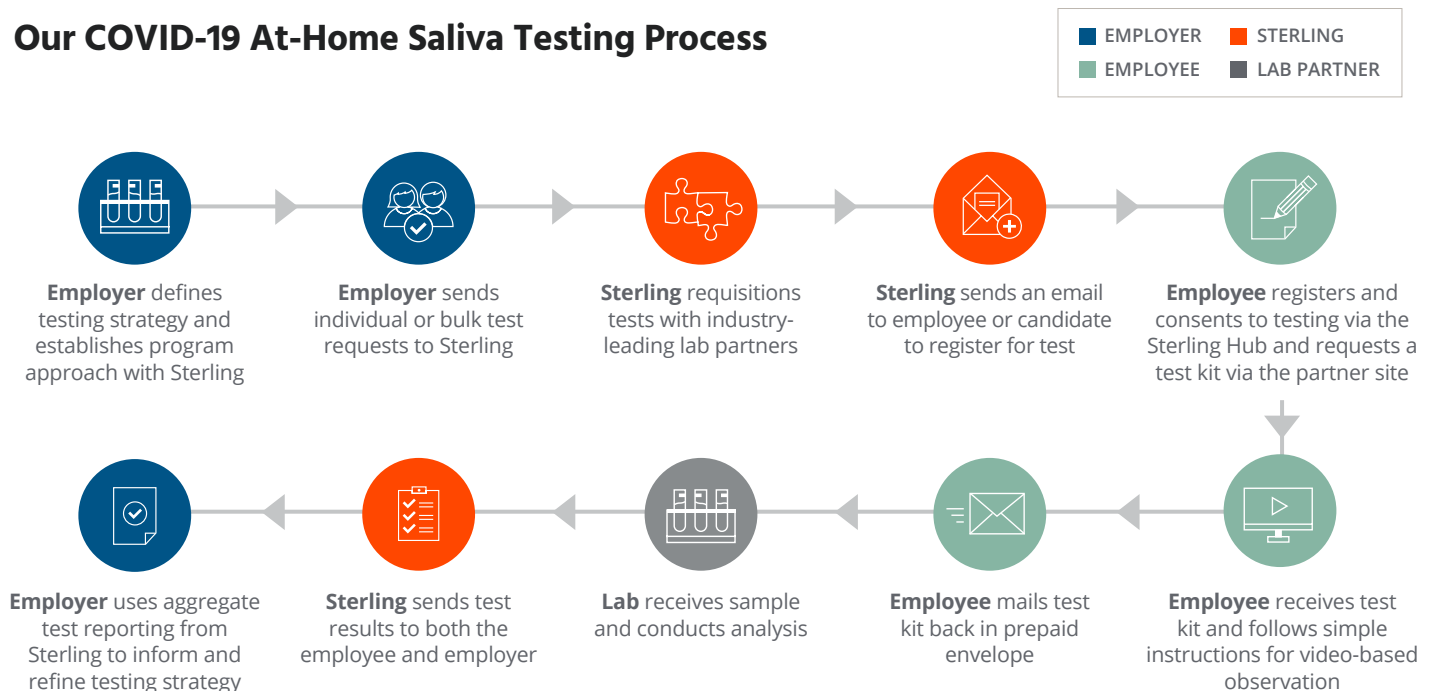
Our COVID-19 At-Home Saliva Testing Process

EMPLOYER
STERLING
EMPLOYEE
LAB PARTNER

**Employer** defines testing strategy and establishes program approach with Sterling

**Employer** sends individual or bulk test requests to Sterling

**Sterling** requisitions tests with industry-leading lab partners

**Sterling** sends an email to employee or candidate to register for test

**Employee** registers and consents to testing via the Sterling Hub and requests a test kit via the partner site

**Employee** receives test kit and follows simple instructions for video-based observation

**Employee** mails test kit back in prepaid envelope

**Lab** receives sample and conducts analysis

**Sterling** sends test results to both the employee and employer

**Employer** uses aggregate test reporting from Sterling to inform and refine testing strategy